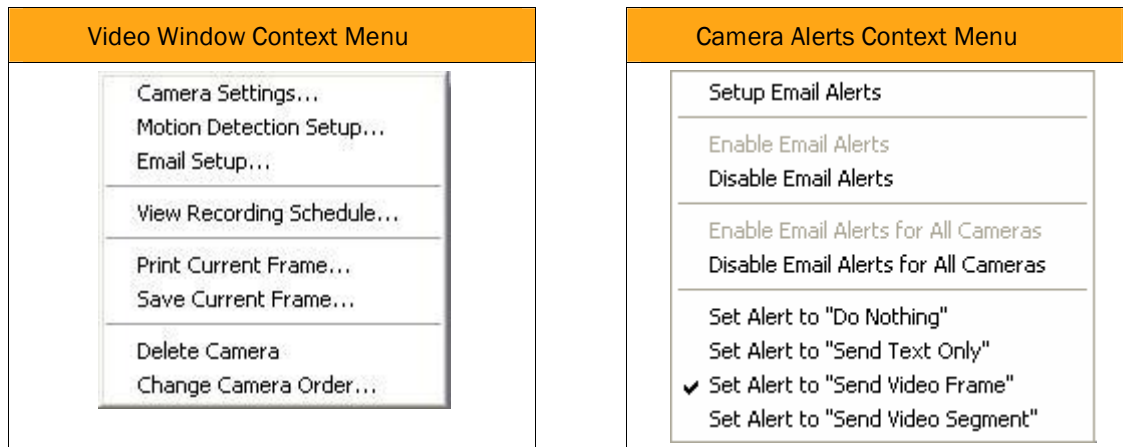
Video Window Context Menu

Camera Settings...
Motion Detection Setup...
Email Setup...

View Recording Schedule...

Print Current Frame...
Save Current Frame...

Delete Camera
Change Camera Order...

Camera Alerts Context Menu

Setup Email Alerts

Enable Email Alerts
Disable Email Alerts

Enable Email Alerts for All Cameras
Disable Email Alerts for All Cameras

Set Alert to "Do Nothing"
Set Alert to "Send Text Only"
✔ Set Alert to "Send Video Frame"
Set Alert to "Send Video Segment"